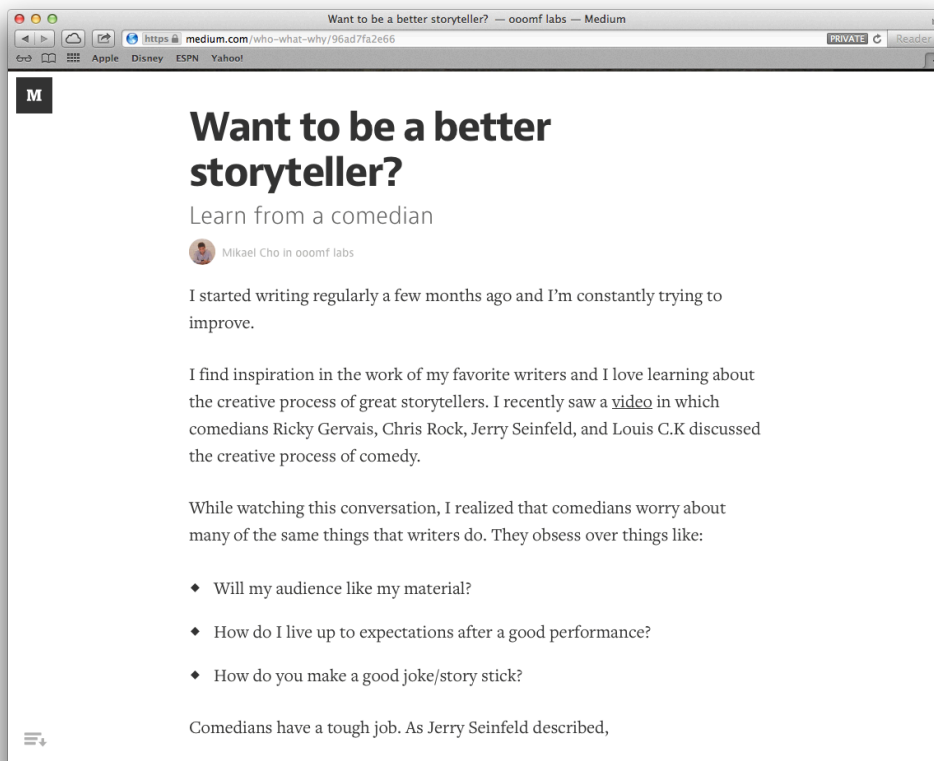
Want to be a better storyteller? — ooomf labs — Medium

https medium.com/who-what-why/96ad7fa2e66

PRIVATE Reader

Apple Disney ESPN Yahoo!

M

Want to be a better storyteller?

Learn from a comedian

Mikael Cho in ooomf labs

I started writing regularly a few months ago and I'm constantly trying to improve.

I find inspiration in the work of my favorite writers and I love learning about the creative process of great storytellers. I recently saw a video in which comedians Ricky Gervais, Chris Rock, Jerry Seinfeld, and Louis C.K discussed the creative process of comedy.

While watching this conversation, I realized that comedians worry about many of the same things that writers do. They obsess over things like:

- Will my audience like my material?
- How do I live up to expectations after a good performance?
- How do you make a good joke/story stick?

Comedians have a tough job. As Jerry Seinfeld described,